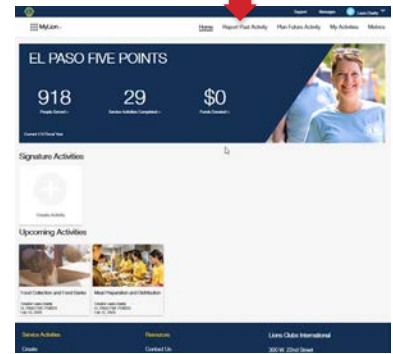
Support Messages Lions Charity

MyLion

Home Report Past Activity Plan Future Activity My Activities Metrics

EL PASO FIVE POINTS

918
People Served

29
Service Activities Completed

$0
Funds Donated

Signature Activities

Create Activity

Upcoming Activities

Food Collection and Food Banks

Meal Preparation and Distribution

Service Activities

Create

Resources

Contact Us

Lions Clubs International

300 W. 22nd Street